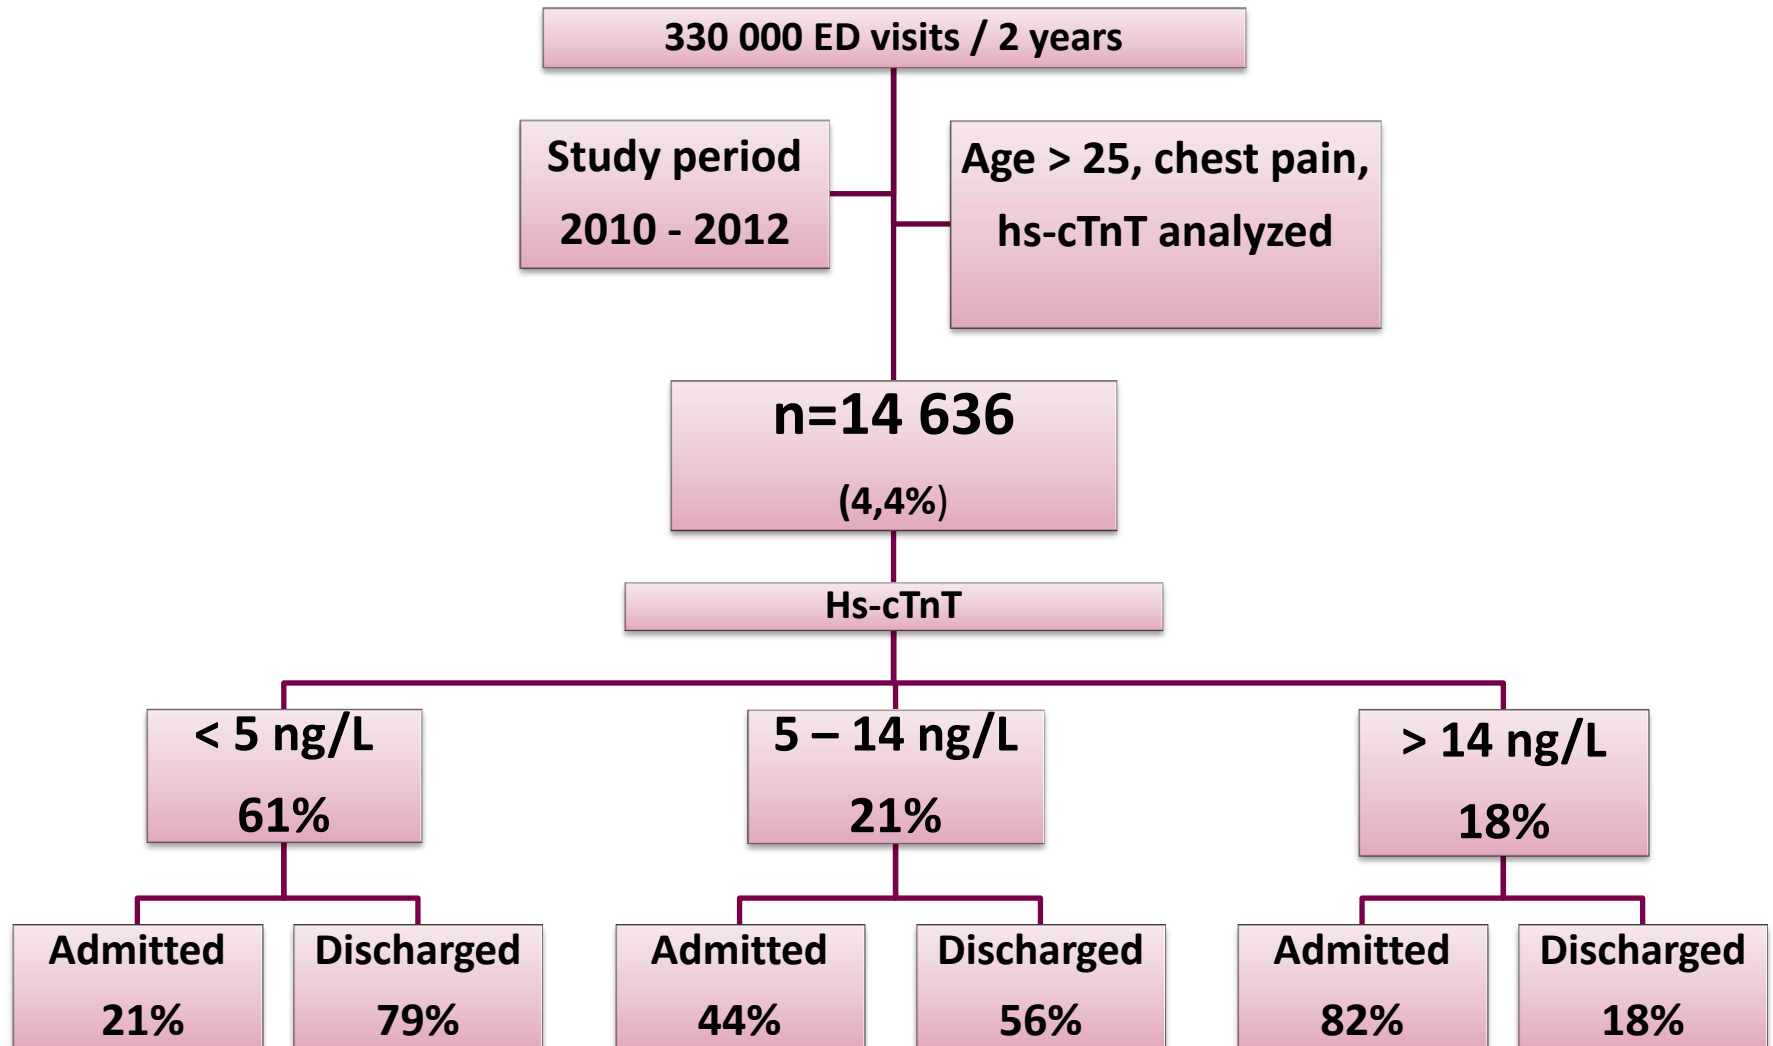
330 000 ED visits / 2 years

Study period
2010 - 2012

Age > 25, chest pain,
hs-cTnT analyzed

n=14 636
(4,4%)

Hs-cTnT

< 5 ng/L
61%

5 – 14 ng/L
21%

> 14 ng/L
18%

Admitted
21%

Discharged
79%

Admitted
44%

Discharged
56%

Admitted
82%

Discharged
18%